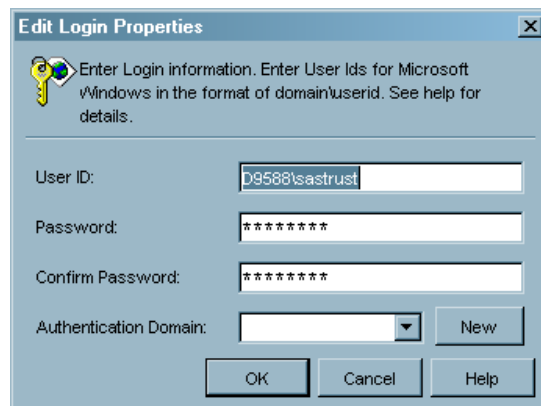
Edit Login Properties

Enter Login information. Enter User Ids for Microsoft Windows in the format of domain\userid. See help for details.

User ID: D9588\sastrust

Password: ********

Confirm Password: ********

Authentication Domain:

New

OK

Cancel

Help